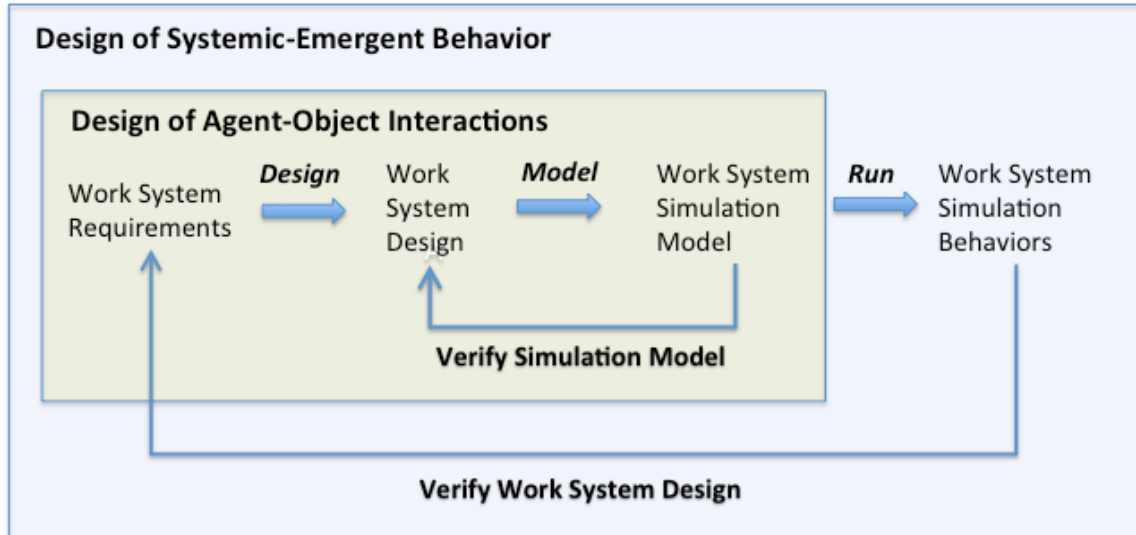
Design of Systemic-Emergent Behavior

Design of Agent-Object Interactions

Work System Requirements

Design

Work System Design

Model

Work System Simulation Model

Run

Work System Simulation Behaviors

Verify Simulation Model

Verify Work System Design